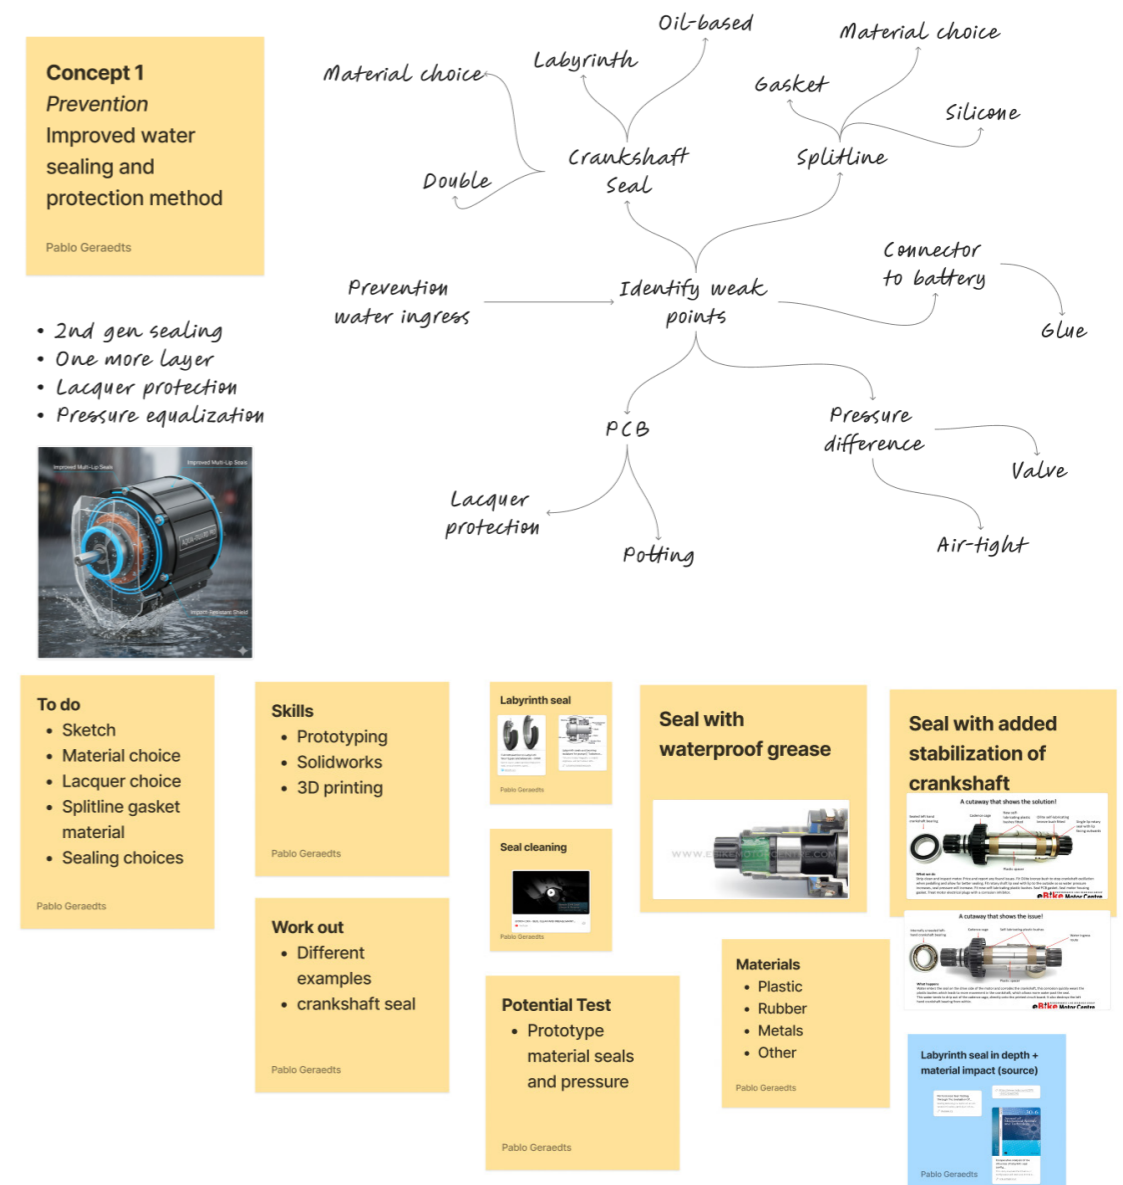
Concept 1
Prevention
Improved water sealing and protection method

Pablo Geraedts

Material choice
Labyrinth
Oil-based
Material choice
Gasket
Silicone
Double
Crankshaft Seal
Splitline
Connector to battery
Glue
Prevention water ingress
Identify weak points
PCB
Pressure difference
Valve
Lacquer protection
Potting
Air-tight

• 2nd gen sealing
• One more layer
• Lacquer protection
• Pressure equalization

Improved Multi-Lip Seals
Improved Multi-Lip Seals
Impact-Resistant Shield

To do
• Sketch
• Material choice
• Lacquer choice
• Splitline gasket material
• Sealing choices

Pablo Geraedts

Skills
• Prototyping
• Solidworks
• 3D printing

Pablo Geraedts

Work out
• Different examples
• crankshaft seal

Pablo Geraedts

Labyrinth seal

Pablo Geraedts

Seal cleaning

Pablo Geraedts

Seal with waterproof grease

Potential Test
• Prototype material seals and pressure

Pablo Geraedts

Materials
• Plastic
• Rubber
• Metals
• Other

Pablo Geraedts

Seal with added stabilization of crankshaft

A cutaway that shows the solution!

A cutaway that shows the issue!

Labyrinth seal in depth + material impact (source)

Pablo Geraedts